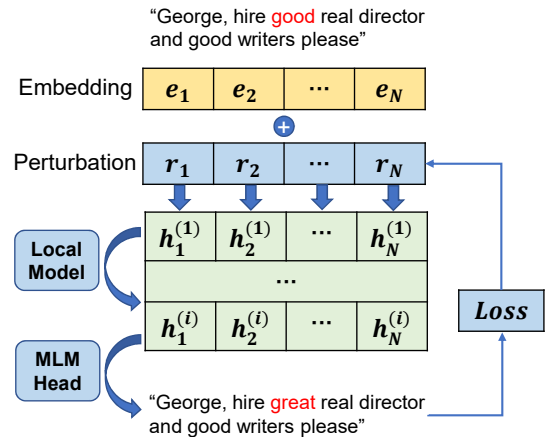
"George, hire good real director and good writers please"

Embedding

| $e_1$ | $e_2$ | ··· | $e_N$ |
|---|---|---|---|

+

Perturbation

| $r_1$ | $r_2$ | ··· | $r_N$ |
|---|---|---|---|

Local Model

| $h_1^{(1)}$ | $h_2^{(1)}$ | ··· | $h_N^{(1)}$ |
|---|---|---|---|
| ··· | | | |
| $h_1^{(i)}$ | $h_2^{(i)}$ | ··· | $h_N^{(i)}$ |

Loss

MLM Head

"George, hire great real director and good writers please"